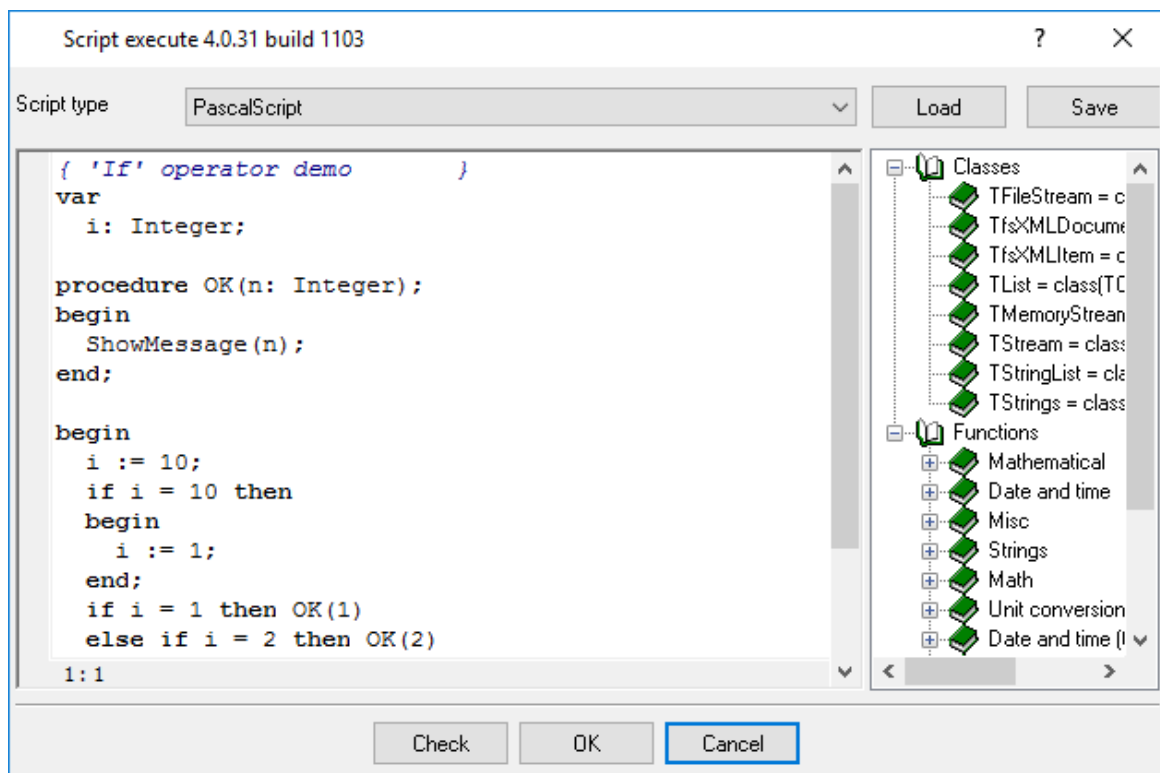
Script execute 4.0.31 build 1103

?

Script type

PascalScript

Load

Save

{ 'If' operator demo }
var
  i: Integer;

procedure OK(n: Integer);
begin
  ShowMessage(n);
end;

begin
  i := 10;
  if i = 10 then
  begin
    i := 1;
  end;
  if i = 1 then OK(1)
  else if i = 2 then OK(2)

1:1

Classes
TFileStream = c
TfsXMLDocume
TfsXMLItem = c
TList = class(TC
TMemoryStrean
TStream = class
TStringList = cla
TStrings = class
Functions
Mathematical
Date and time
Misc
Strings
Math
Unit conversion
Date and time (

Check

OK

Cancel